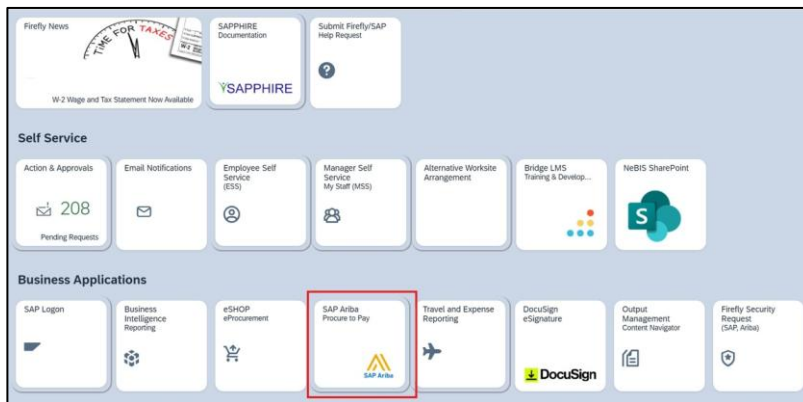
Firefly News

TIME FOR TAXES

W-2

W-2 Wage and Tax Statement Now Available

SAPPHIRE
Documentation

SAPPHIRE

Submit Firefly/SAP
Help Request

Self Service

Action & Approvals

208

Pending Requests

Email Notifications

Employee Self Service
(ESS)

Manager Self Service
My Staff (MSS)

Alternative Worksite Arrangement

Bridge LMS
Training & Develop...

NeBIS SharePoint

Business Applications

SAP Logon

Business Intelligence
Reporting

eSHOP
eProcurement

SAP Ariba
Procure to Pay

SAP Ariba

Travel and Expense Reporting

DocuSign
eSignature

DocuSign

Output Management
Content Navigator

Firefly Security Request
(SAP, Ariba)